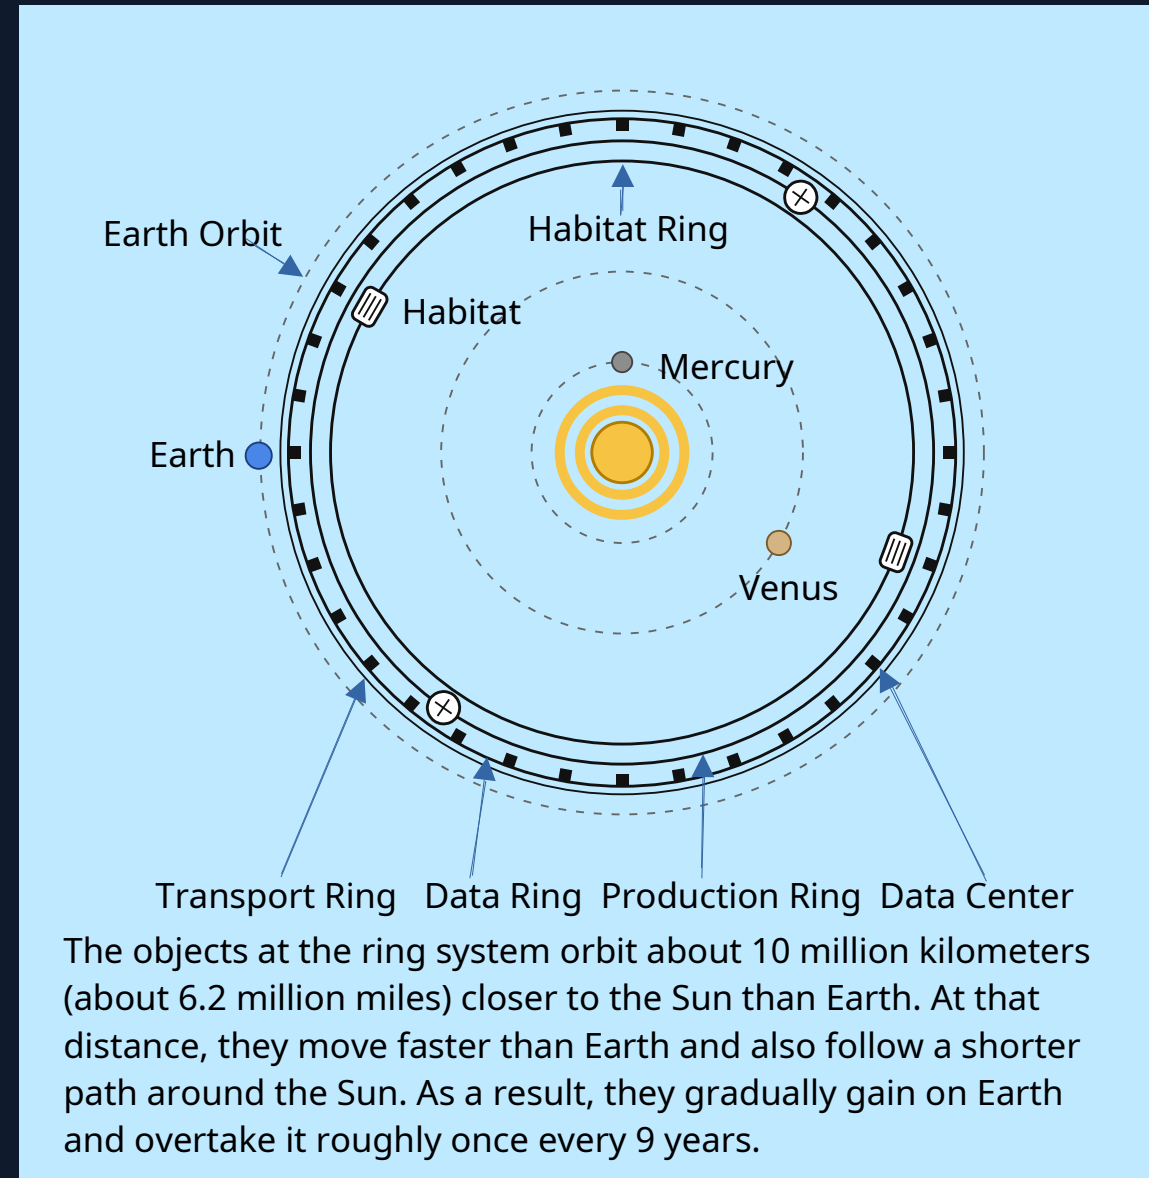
Earth Orbit

Habitat Ring

Habitat

Mercury

Earth

Venus

Transport Ring  Data Ring  Production Ring  Data Center

The objects at the ring system orbit about 10 million kilometers (about 6.2 million miles) closer to the Sun than Earth. At that distance, they move faster than Earth and also follow a shorter path around the Sun. As a result, they gradually gain on Earth and overtake it roughly once every 9 years.